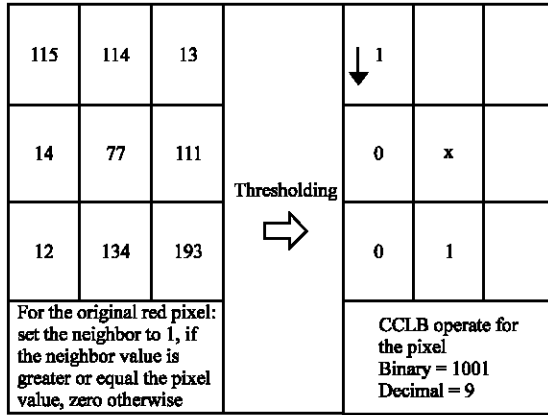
| 115 | 114 | 13 |
|---|---|---|
| 14 | 77 | 111 |
| 12 | 134 | 193 |

For the original red pixel: set the neighbor to 1, if the neighbor value is greater or equal the pixel value, zero otherwise

Thresholding

| 1 | | |
|---|---|---|
| 0 | x | |
| 0 | 1 | |

CCLB operate for the pixel
Binary = 1001
Decimal = 9